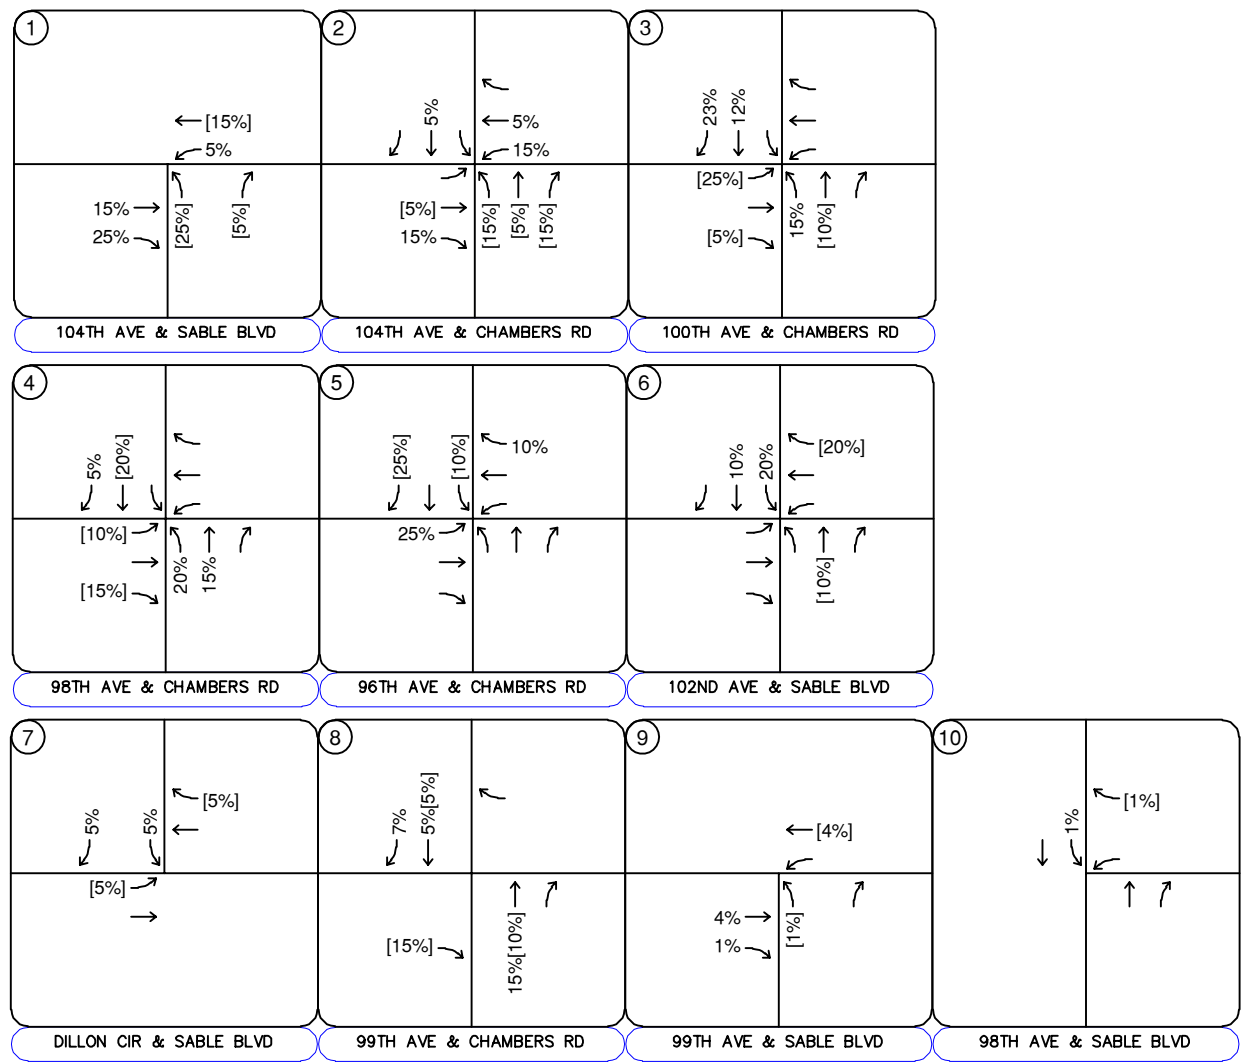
1
[15%]
5%
15%
25%
[25%]
[5%]
104TH AVE & SABLE BLVD

2
5%
5%
15%
[5%]
15%
[15%]
[5%]
[15%]
104TH AVE & CHAMBERS RD

3
23%
12%
[25%]
[5%]
15%
[10%]
100TH AVE & CHAMBERS RD

4
5%
[20%]
[10%]
[15%]
20%
15%
98TH AVE & CHAMBERS RD

5
[25%]
[10%]
10%
25%
96TH AVE & CHAMBERS RD

6
10%
20%
[20%]
[10%]
102ND AVE & SABLE BLVD

7
5%
5%
[5%]
[5%]
DILLON CIR & SABLE BLVD

8
7%
5%[5%]
[15%]
15%[10%]
99TH AVE & CHAMBERS RD

9
[4%]
4%
1%
[1%]
99TH AVE & SABLE BLVD

10
1%
[1%]
98TH AVE & SABLE BLVD